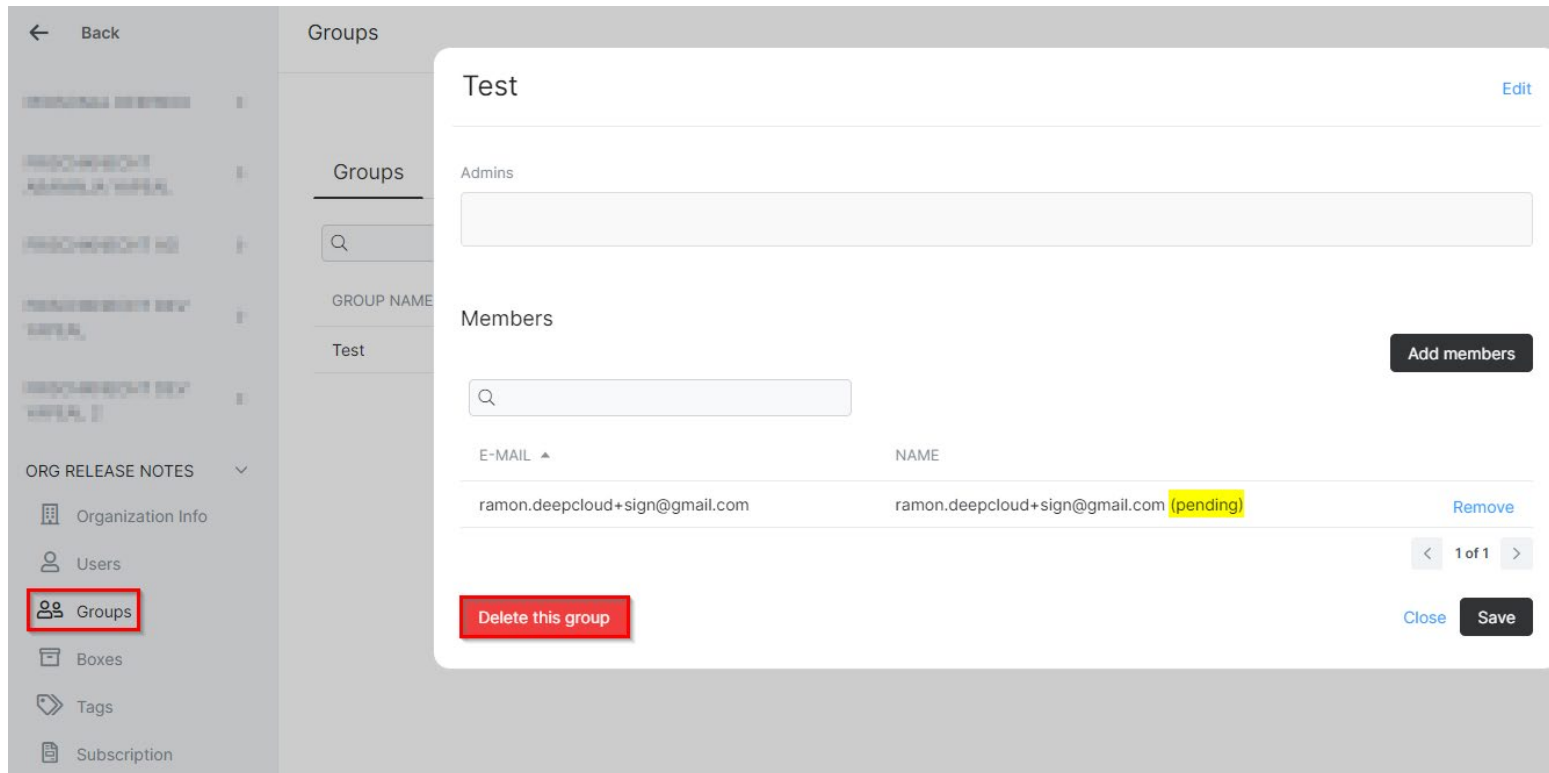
Back

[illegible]
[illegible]
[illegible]
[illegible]
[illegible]

ORG RELEASE NOTES

Organization Info
Users
Groups
Boxes
Tags
Subscription

Groups

Groups

GROUP NAME
Test

Test

Edit

Admins

Members

Add members

E-MAIL ▲
NAME

ramon.deepcloud+sign@gmail.com
ramon.deepcloud+sign@gmail.com (pending)
Remove

1 of 1

Delete this group

Close
Save